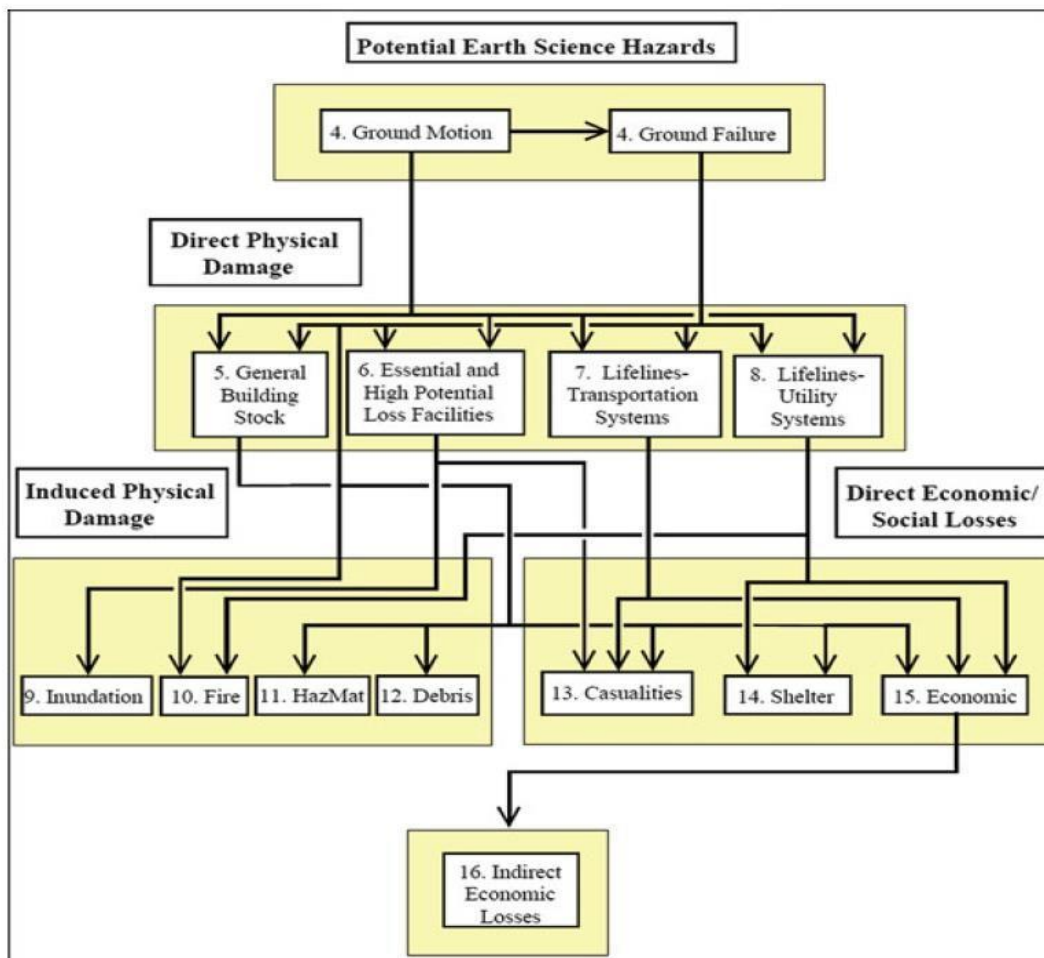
Potential Earth Science Hazards

4. Ground Motion

4. Ground Failure

Direct Physical Damage

5. General Building Stock

6. Essential and High Potential Loss Facilities

7. Lifelines-Transportation Systems

8. Lifelines-Utility Systems

Induced Physical Damage

Direct Economic/ Social Losses

9. Inundation

10. Fire

11. HazMat

12. Debris

13. Casualities

14. Shelter

15. Economic

16. Indirect Economic Losses